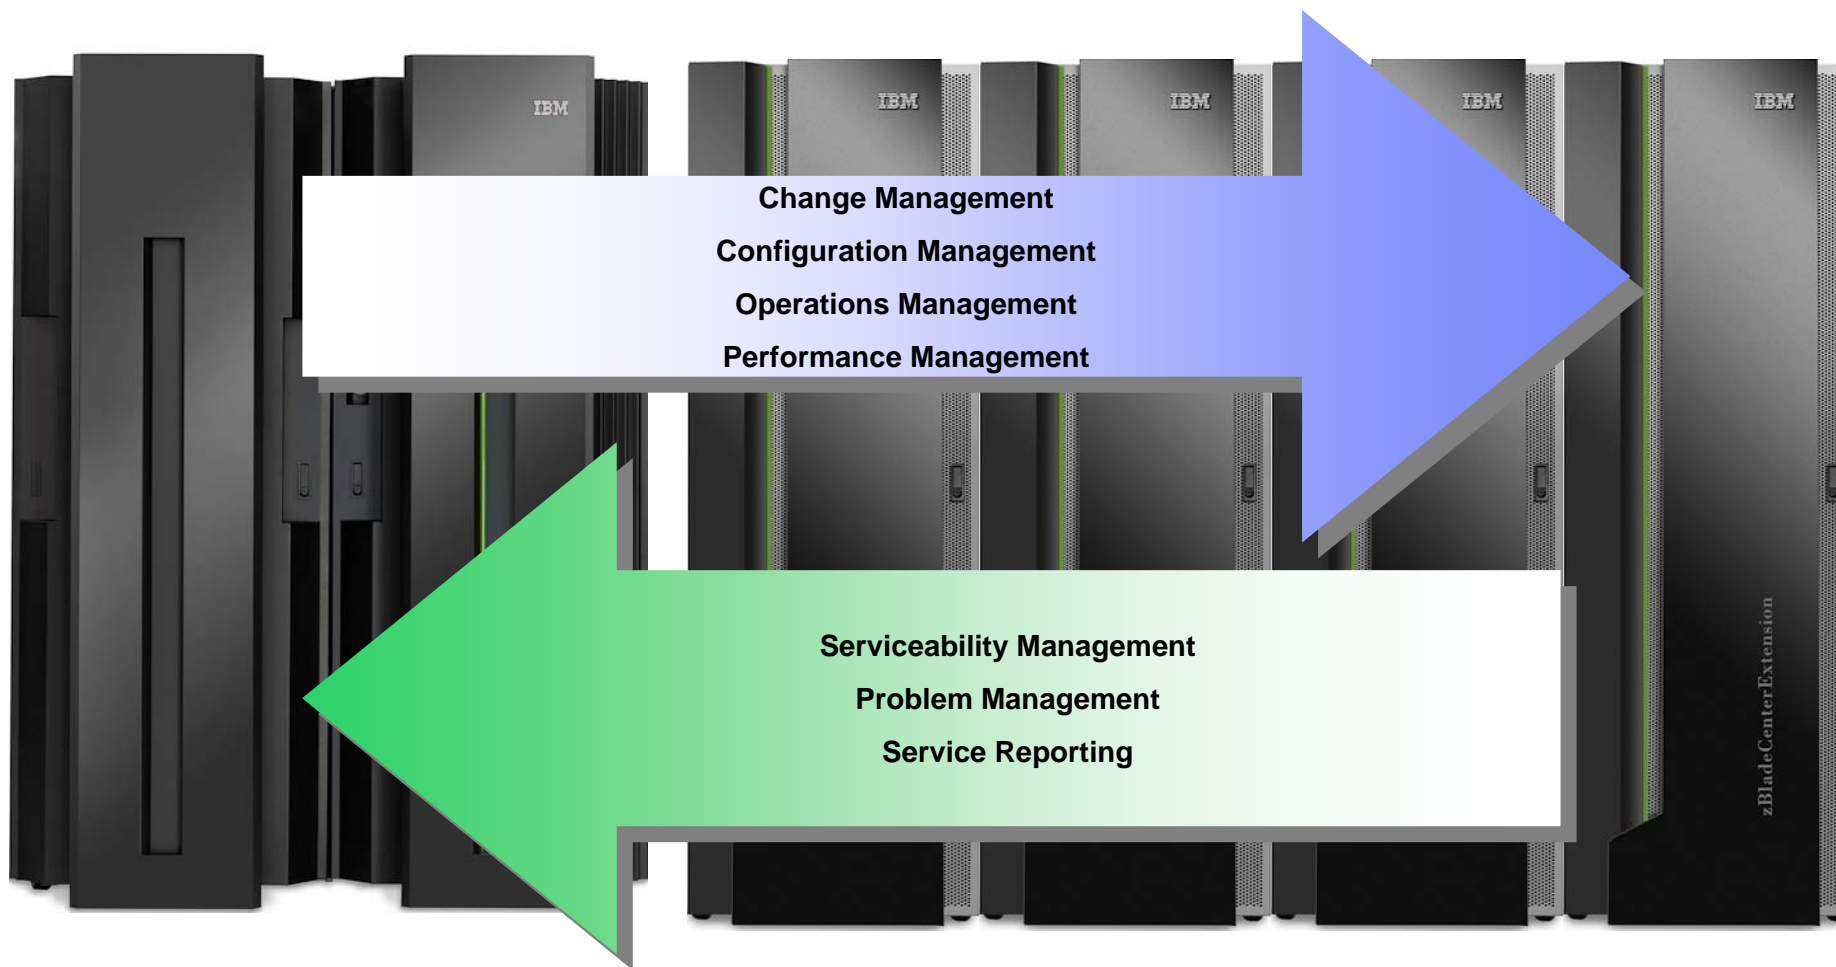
IBM

IBM

IBM

IBM

IBM

Change Management

Configuration Management

Operations Management

Performance Management

Serviceability Management

Problem Management

Service Reporting

zBladeCenterExtension